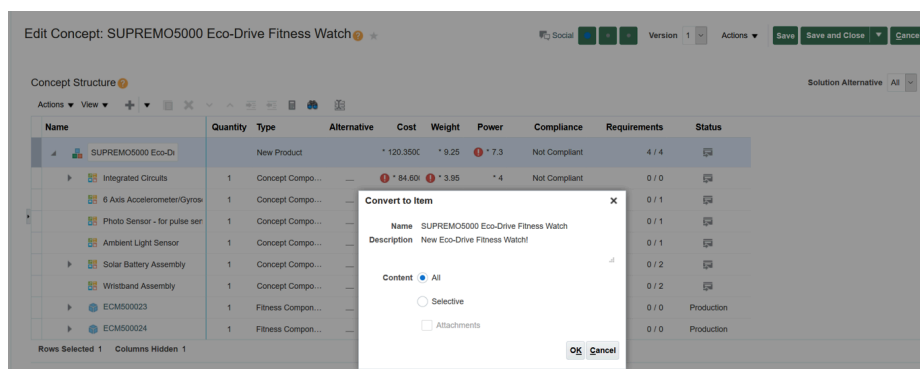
Edit Concept: SUPREMO5000 Eco-Drive Fitness Watch

Social

Version 1

Actions

Save

Save and Close

Cance

Concept Structure

Solution Alternative All

Actions View

| Name | Quantity | Type | Alternative | Cost | Weight | Power | Compliance | Requirements | Status |
|---|---|---|---|---|---|---|---|---|---|
| SUPREMO5000 Eco-Di | | New Product | | * 120.350( | * 9.25 | * 7.3 | Not Compliant | 4 / 4 | |
| Integrated Circuits | 1 | Concept Compo... | ... | * 84.60( | * 3.95 | * 4 | Not Compliant | 0 / 0 | |
| 6 Axis Accelerometer/Gyros | 1 | Concept Compo... | ... | | | | | 0 / 1 | |
| Photo Sensor - for pulse ser | 1 | Concept Compo... | ... | | | | | 0 / 1 | |
| Ambient Light Sensor | 1 | Concept Compo... | ... | | | | | 0 / 1 | |
| Solar Battery Assembly | 1 | Concept Compo... | ... | | | | | 0 / 2 | |
| Wristband Assembly | 1 | Concept Compo... | ... | | | | | 0 / 2 | |
| ECM500023 | 1 | Fitness Compon... | ... | | | | | 0 / 0 | Production |
| ECM500024 | 1 | Fitness Compon... | ... | | | | | 0 / 0 | Production |

Rows Selected 1 Columns Hidden 1

Convert to Item

Name SUPREMO5000 Eco-Drive Fitness Watch
Description New Eco-Drive Fitness Watch!

Content All
Selective
Attachments

OK Cancel